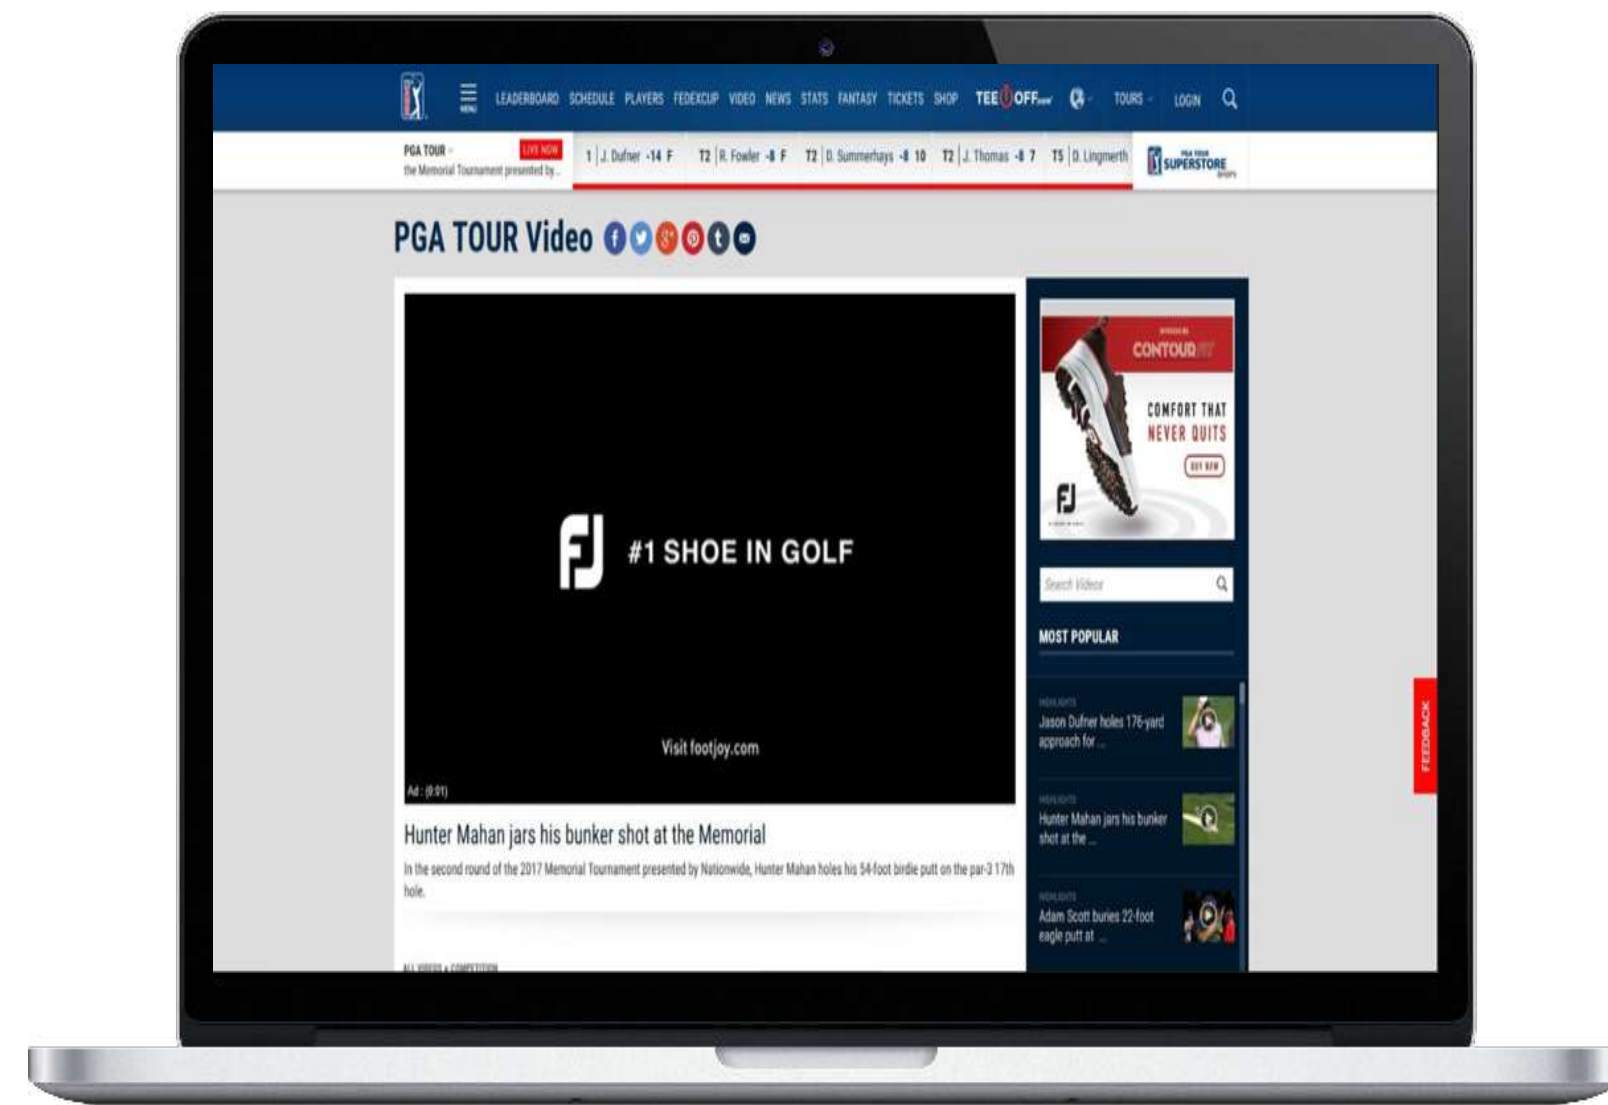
MENU LEADERBOARD SCHEDULE PLAYERS FEDEXCUP VIDEO NEWS STATS FANTASY TICKETS SHOP TEE OFF TOURS LOGIN

PGA TOUR LIVE NOW
the Memorial Tournament presented by...

| 1 | J. Dufner | -14 | F |
|---|---|---|---|
| T2 | R. Fowler | -8 | F |
| T2 | D. Summerhays | -8 | 10 |
| T2 | J. Thomas | -8 | 7 |
| T5 | D. Lingmerth | | |

SUPERSTORE

PGA TOUR Video

FJ #1 SHOE IN GOLF

Visit footjoy.com

Ad : (0:01)

Hunter Mahan jars his bunker shot at the Memorial

In the second round of the 2017 Memorial Tournament presented by Nationwide, Hunter Mahan holes his 54-foot birdie putt on the par-3 17th hole.

ALL VIDEOS & COMPETITION

CONTOUR FIT
COMFORT THAT NEVER QUITS
BUY NOW
FJ

Search Videos

MOST POPULAR

HIGHLIGHTS
Jason Dufner holes 176-yard approach for ...

HIGHLIGHTS
Hunter Mahan jars his bunker shot at the ...

HIGHLIGHTS
Adam Scott buries 22-foot eagle putt at ...

FEEDBACK